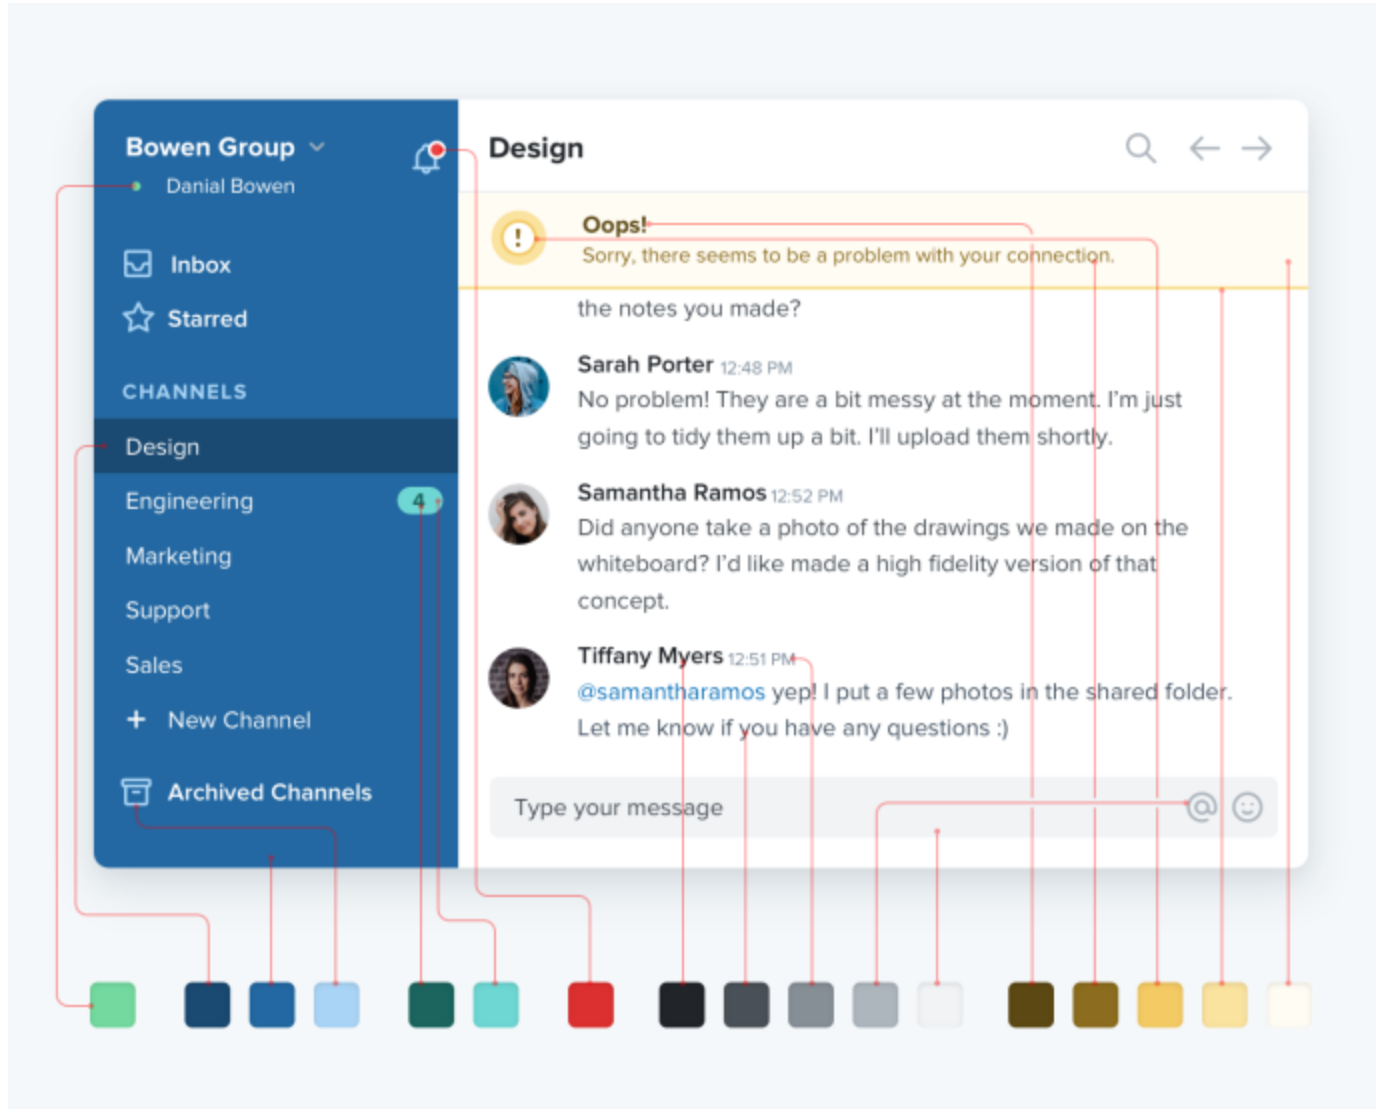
Bowen Group
Danial Bowen

Inbox
Starred

CHANNELS
Design
Engineering 4
Marketing
Support
Sales
+ New Channel

Archived Channels

Design

Oops!
Sorry, there seems to be a problem with your connection.

the notes you made?

Sarah Porter 12:48 PM
No problem! They are a bit messy at the moment. I'm just going to tidy them up a bit. I'll upload them shortly.

Samantha Ramos 12:52 PM
Did anyone take a photo of the drawings we made on the whiteboard? I'd like made a high fidelity version of that concept.

Tiffany Myers 12:51 PM
@samantharamos yep! I put a few photos in the shared folder. Let me know if you have any questions :)

Type your message